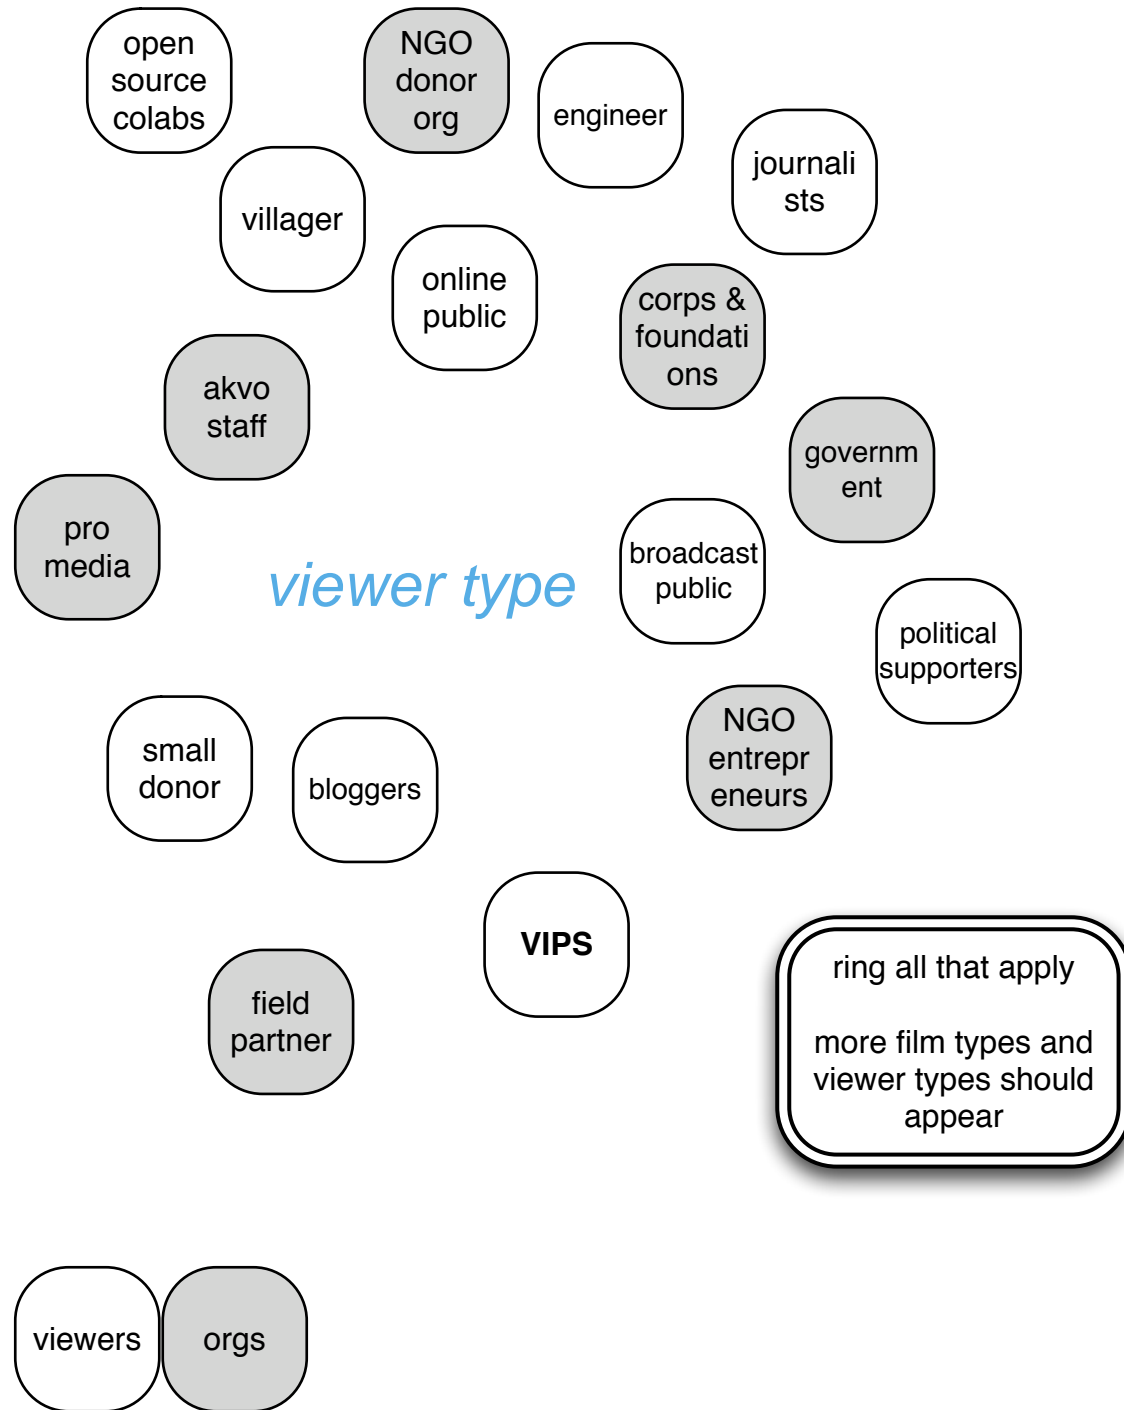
open source colabs

NGO donor org

engineer

journalists

villager

online public

corps & foundations

akvo staff

government

pro media

viewer type

broadcast public

political supporters

small donor

bloggers

NGO entrepreneurs

VIPS

field partner

ring all that apply

more film types and viewer types should appear

viewers

orgs